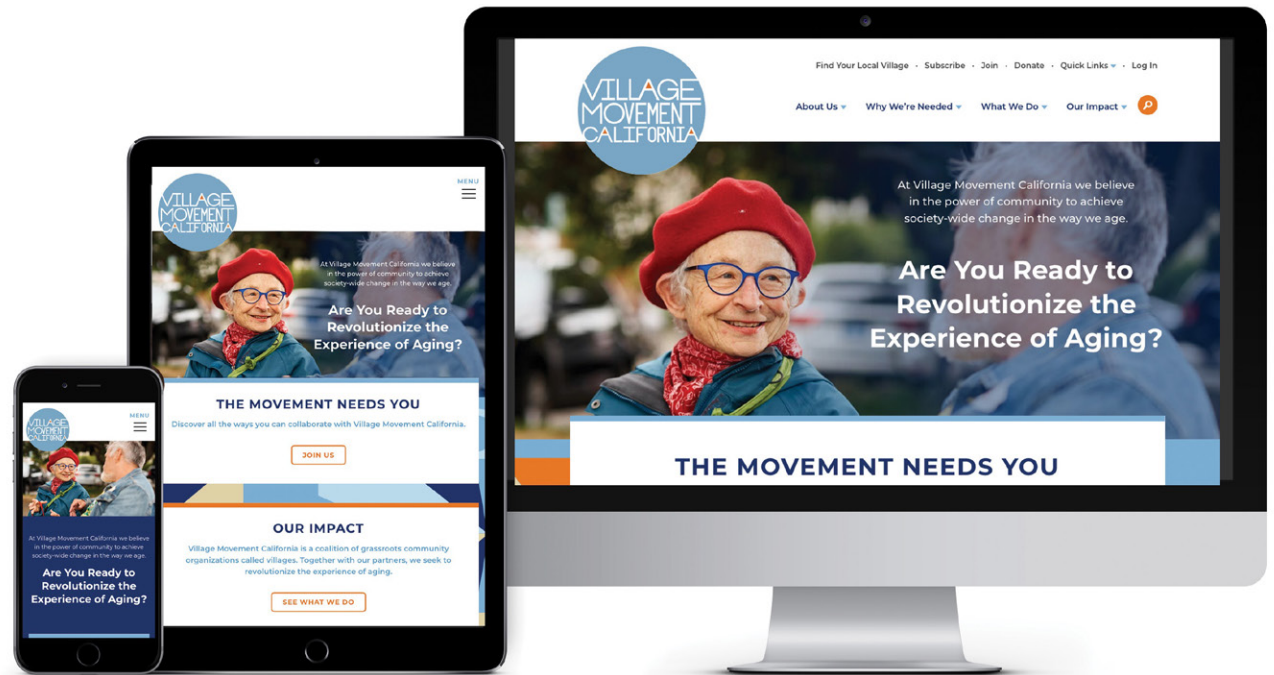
VILLAGE MOVEMENT CALIFORNIA

Find Your Local Village · Subscribe · Join · Donate · Quick Links · Log In

About Us Why We're Needed What We Do Our Impact

At Village Movement California we believe in the power of community to achieve society-wide change in the way we age.

Are You Ready to Revolutionize the Experience of Aging?

THE MOVEMENT NEEDS YOU

VILLAGE MOVEMENT CALIFORNIA

MENU

At Village Movement California we believe in the power of community to achieve society-wide change in the way we age.

Are You Ready to Revolutionize the Experience of Aging?

THE MOVEMENT NEEDS YOU

Discover all the ways you can collaborate with Village Movement California.

JOIN US

OUR IMPACT

Village Movement California is a coalition of grassroots community organizations called villages. Together with our partners, we seek to revolutionize the experience of aging.

SEE WHAT WE DO

VILLAGE MOVEMENT CALIFORNIA

MENU

At Village Movement California we believe in the power of community to achieve society-wide change in the way we age.

Are You Ready to Revolutionize the Experience of Aging?